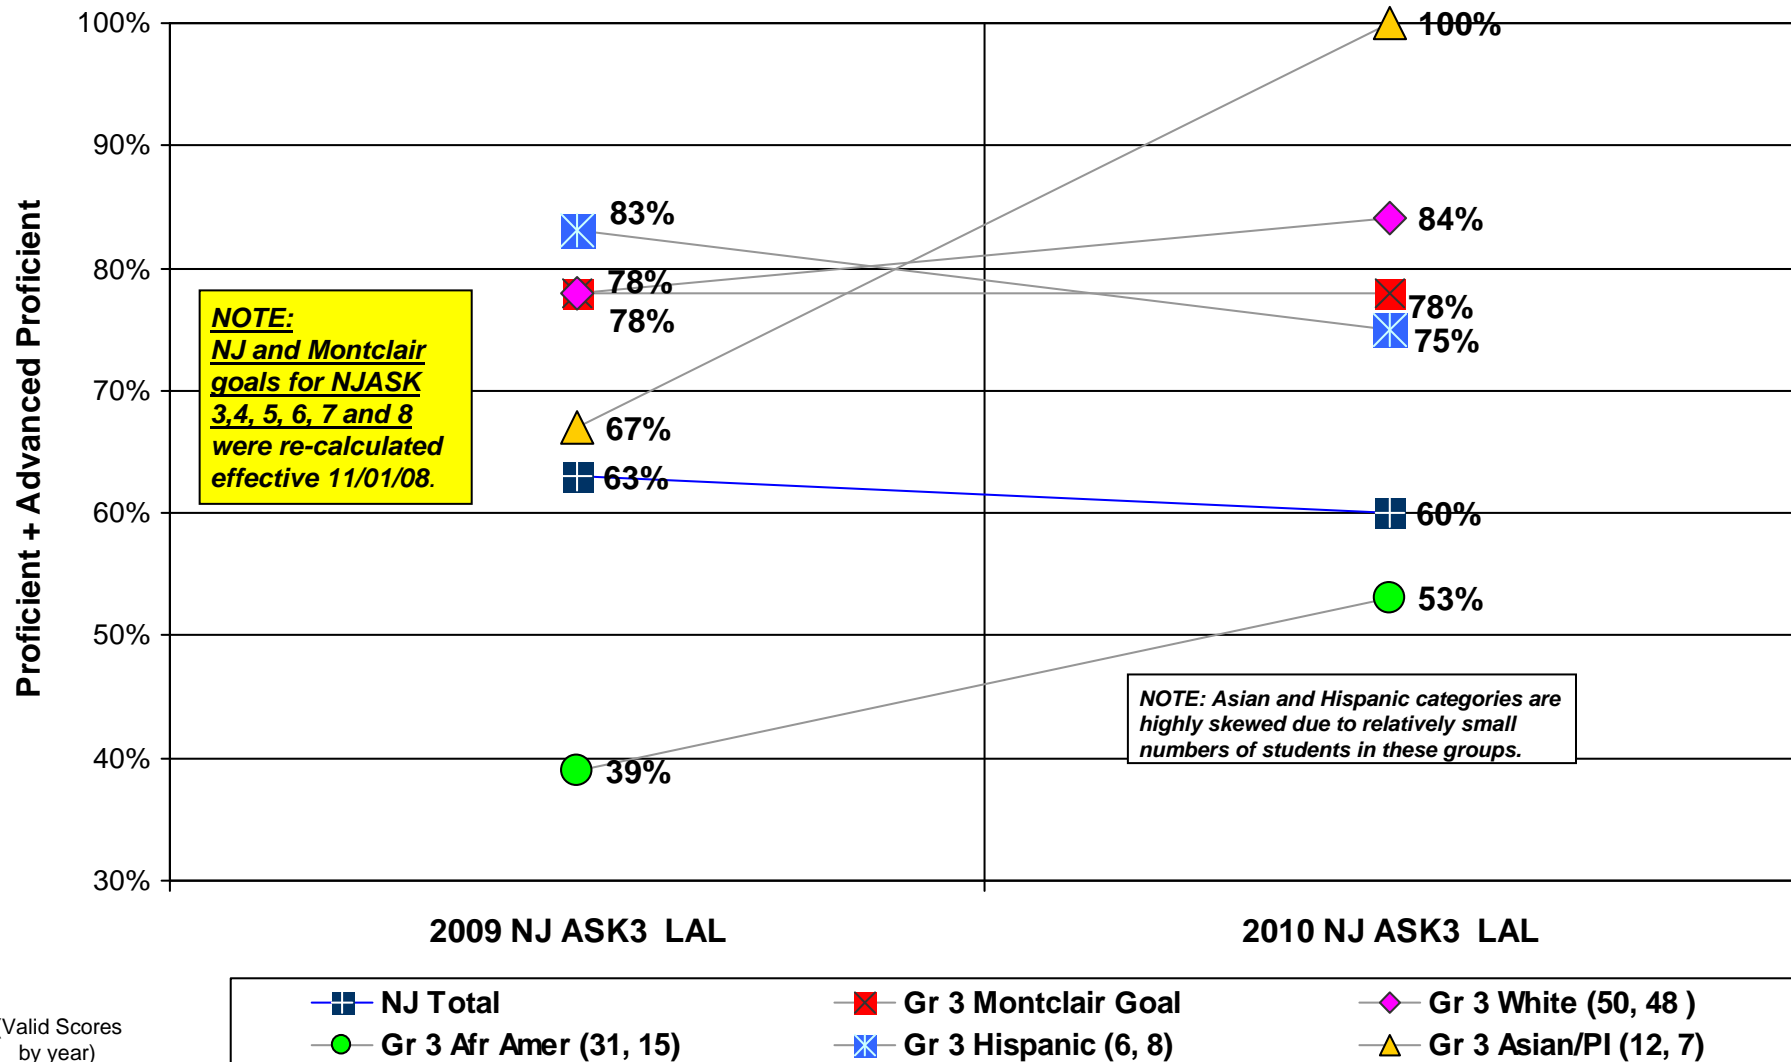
100%
90%
80%
70%
60%
50%
40%
30%

Proficient + Advanced Proficient

NOTE:
NJ and Montclair goals for NJASK 3,4, 5, 6, 7 and 8 were re-calculated effective 11/01/08.

83%
78%
78%
67%
63%
39%

100%
84%
78%
75%
60%
53%

NOTE: Asian and Hispanic categories are highly skewed due to relatively small numbers of students in these groups.

2009 NJ ASK3 LAL
2010 NJ ASK3 LAL

(Valid Scores by year)

NJ Total
Gr 3 Montclair Goal
Gr 3 White (50, 48 )
Gr 3 Afr Amer (31, 15)
Gr 3 Hispanic (6, 8)
Gr 3 Asian/PI (12, 7)